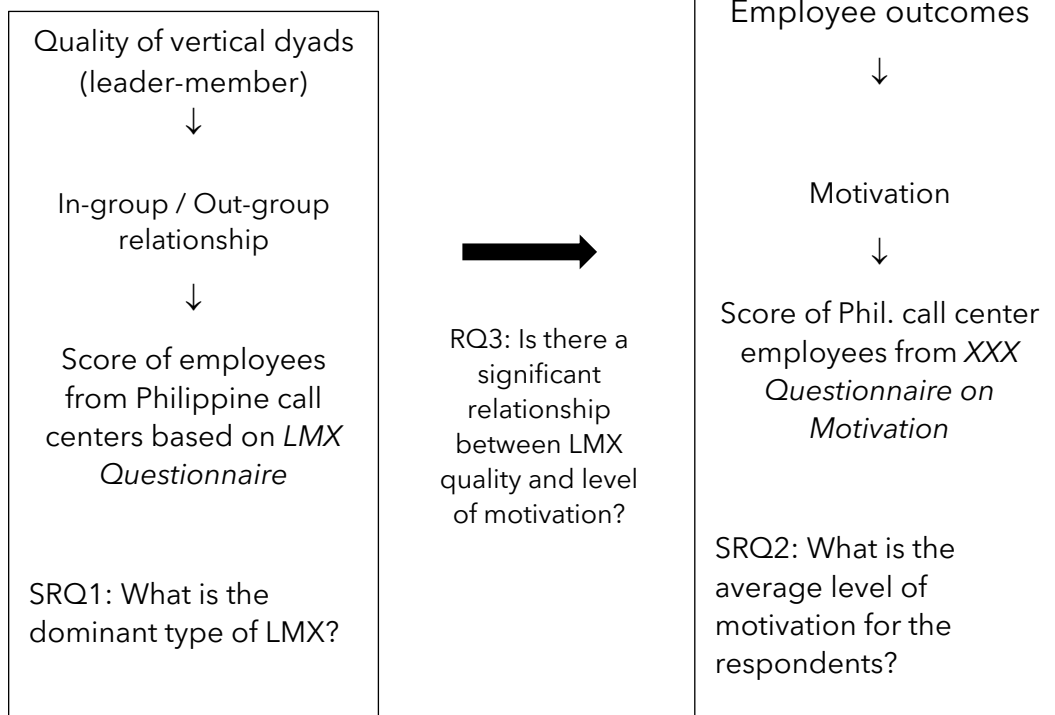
Quality of vertical dyads (leader-member)

↓

In-group / Out-group relationship

↓

Score of employees from Philippine call centers based on *LMX Questionnaire*

SRQ1: What is the dominant type of LMX?

RQ3: Is there a significant relationship between LMX quality and level of motivation?

Employee outcomes

↓

Motivation

↓

Score of Phil. call center employees from *XXX Questionnaire on Motivation*

SRQ2: What is the average level of motivation for the respondents?